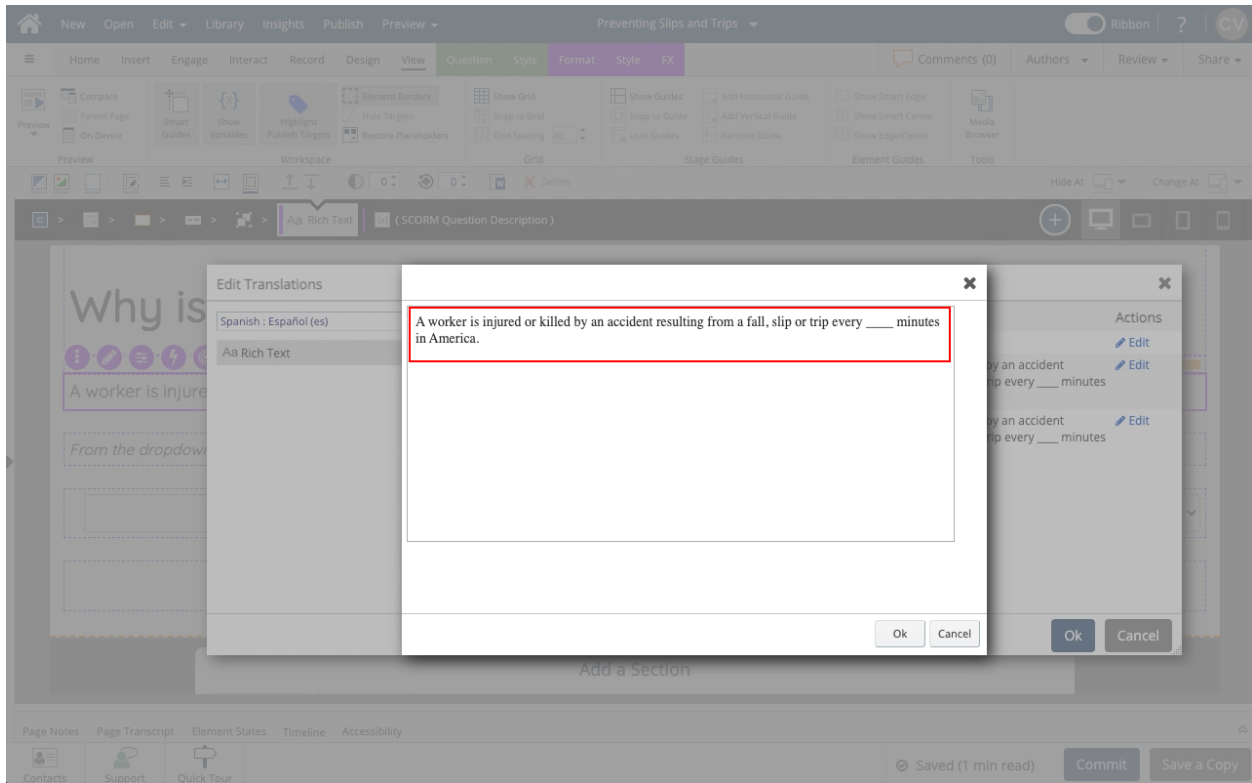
New Open Edit Library Insights Publish Preview

Preventing Slips and Trips

Ribbon ? CV

Home Insert Engage Interact Record Design View Question Style Format Style FX

Comments (0) Authors Review Share

Preview Compare Parent Page On Device Smart Guides Show Variables Highlight Publish Targets Element Borders Hide Targets Restore Placeholders Show Grid Snap to Grid Grid Spacing 60 Show Guides Snap to Guide Lock Guides Add Horizontal Guide Add Vertical Guide Remove Guide Show Smart Edge Show Smart Center Show Edge/Center Media Browser

Preview Workspace Grid Stage Guides Element Guides Tools

0 0 Delete

Hide At Change At

Aa Rich Text (SCORM Question Description)

Why is

A worker is injure

From the dropdow

Edit Translations

Spanish : Español (es)

Aa Rich Text

Actions

Edit

by an accident Edit
rip every ___ minutes

by an accident Edit
rip every ___ minutes

Ok Cancel

A worker is injured or killed by an accident resulting from a fall, slip or trip every ____ minutes in America.

Ok Cancel

Add a Section

Page Notes Page Transcript Element States Timeline Accessibility

Contacts Support Quick Tour

Saved (1 min read) Commit Save a Copy